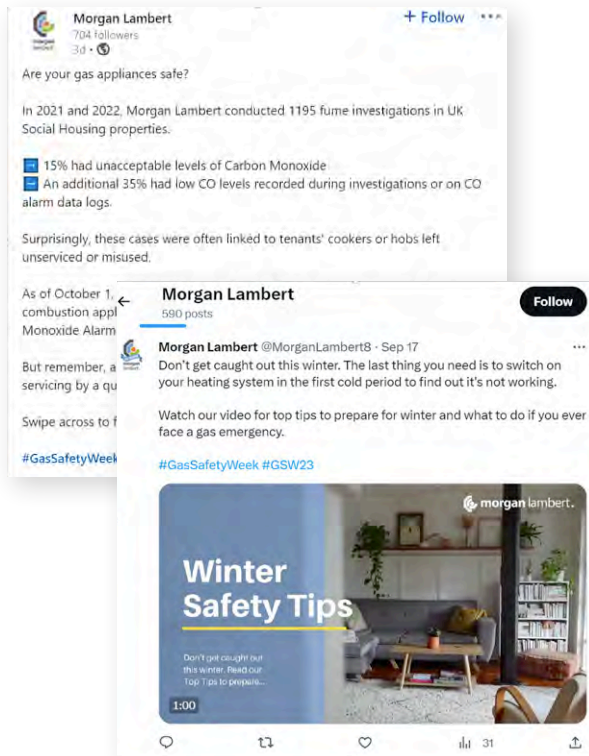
Morgan Lambert
704 followers
3d •

+ Follow

Are your gas appliances safe?

In 2021 and 2022, Morgan Lambert conducted 1195 fume investigations in UK Social Housing properties.

15% had unacceptable levels of Carbon Monoxide
An additional 35% had low CO levels recorded during investigations or on CO alarm data logs.

Surprisingly, these cases were often linked to tenants' cookers or hobs left unserviced or misused.

As of October 1, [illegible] combustion appl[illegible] Monoxide Alarm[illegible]

But remember, a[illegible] servicing by a qu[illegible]

Swipe across to f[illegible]

#GasSafetyWeek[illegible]

Morgan Lambert
590 posts
Follow

Morgan Lambert @MorganLambert8 · Sep 17
Don't get caught out this winter. The last thing you need is to switch on your heating system in the first cold period to find out it's not working.

Watch our video for top tips to prepare for winter and what to do if you ever face a gas emergency.

#GasSafetyWeek #GSW23

morgan lambert.
Winter Safety Tips
Don't get caught out this winter. Read our Top Tips to prepare...
1:00

31